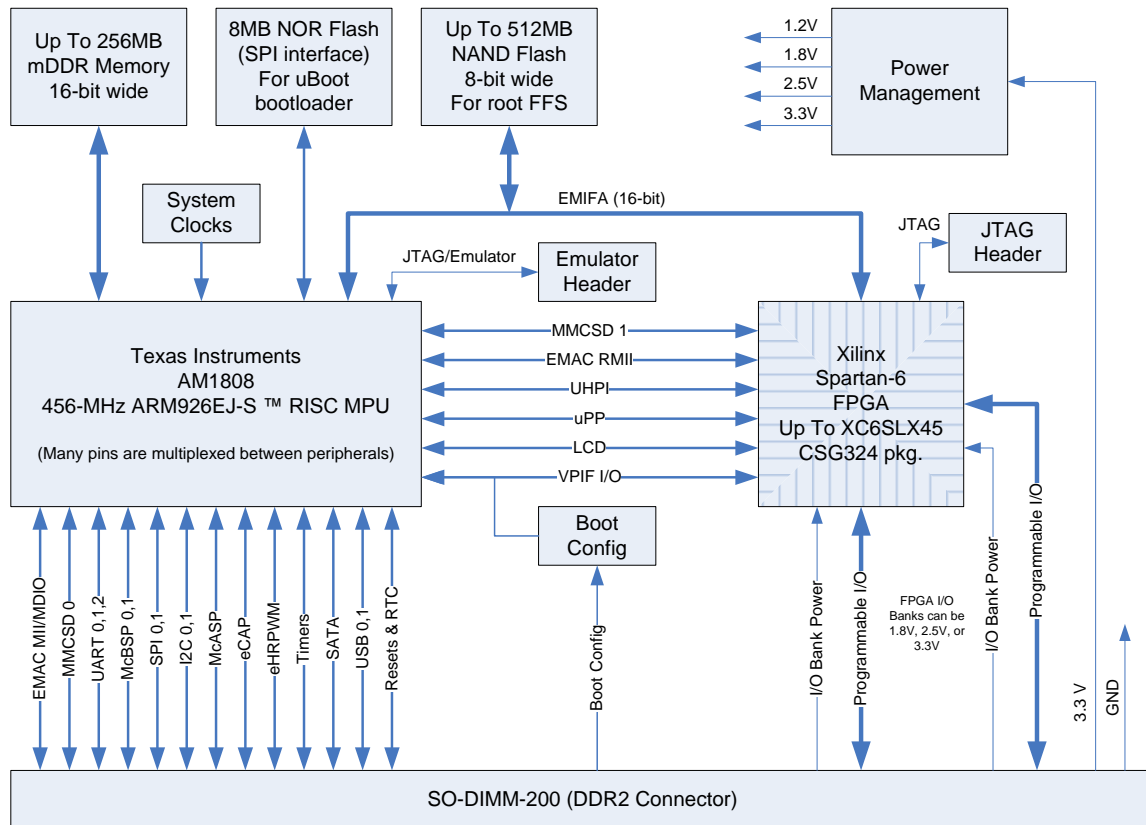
Up To 256MB mDDR Memory 16-bit wide

8MB NOR Flash (SPI interface) For uBoot bootloader

Up To 512MB NAND Flash 8-bit wide For root FFS

1.2V
1.8V
2.5V
3.3V

Power Management

System Clocks

EMIFA (16-bit)

JTAG

JTAG Header

JTAG/Emulator

Emulator Header

Texas Instruments
AM1808
456-MHz ARM926EJ-S ™ RISC MPU

(Many pins are multiplexed between peripherals)

MMCSD 1
EMAC RMII
UHPI
uPP
LCD
VPIF I/O

Xilinx
Spartan-6
FPGA
Up To XC6SLX45
CSG324 pkg.

Boot Config

EMAC MII/MDIO
MMCSD 0
UART 0,1,2
McBSP 0,1
SPI 0,1
I2C 0,1
McASP
eCAP
eHRPWM
Timers
SATA
USB 0,1
Resets & RTC

Boot Config

I/O Bank Power
Programmable I/O

FPGA I/O Banks can be 1.8V, 2.5V, or 3.3V

I/O Bank Power
Programmable I/O

3.3 V
GND

SO-DIMM-200 (DDR2 Connector)